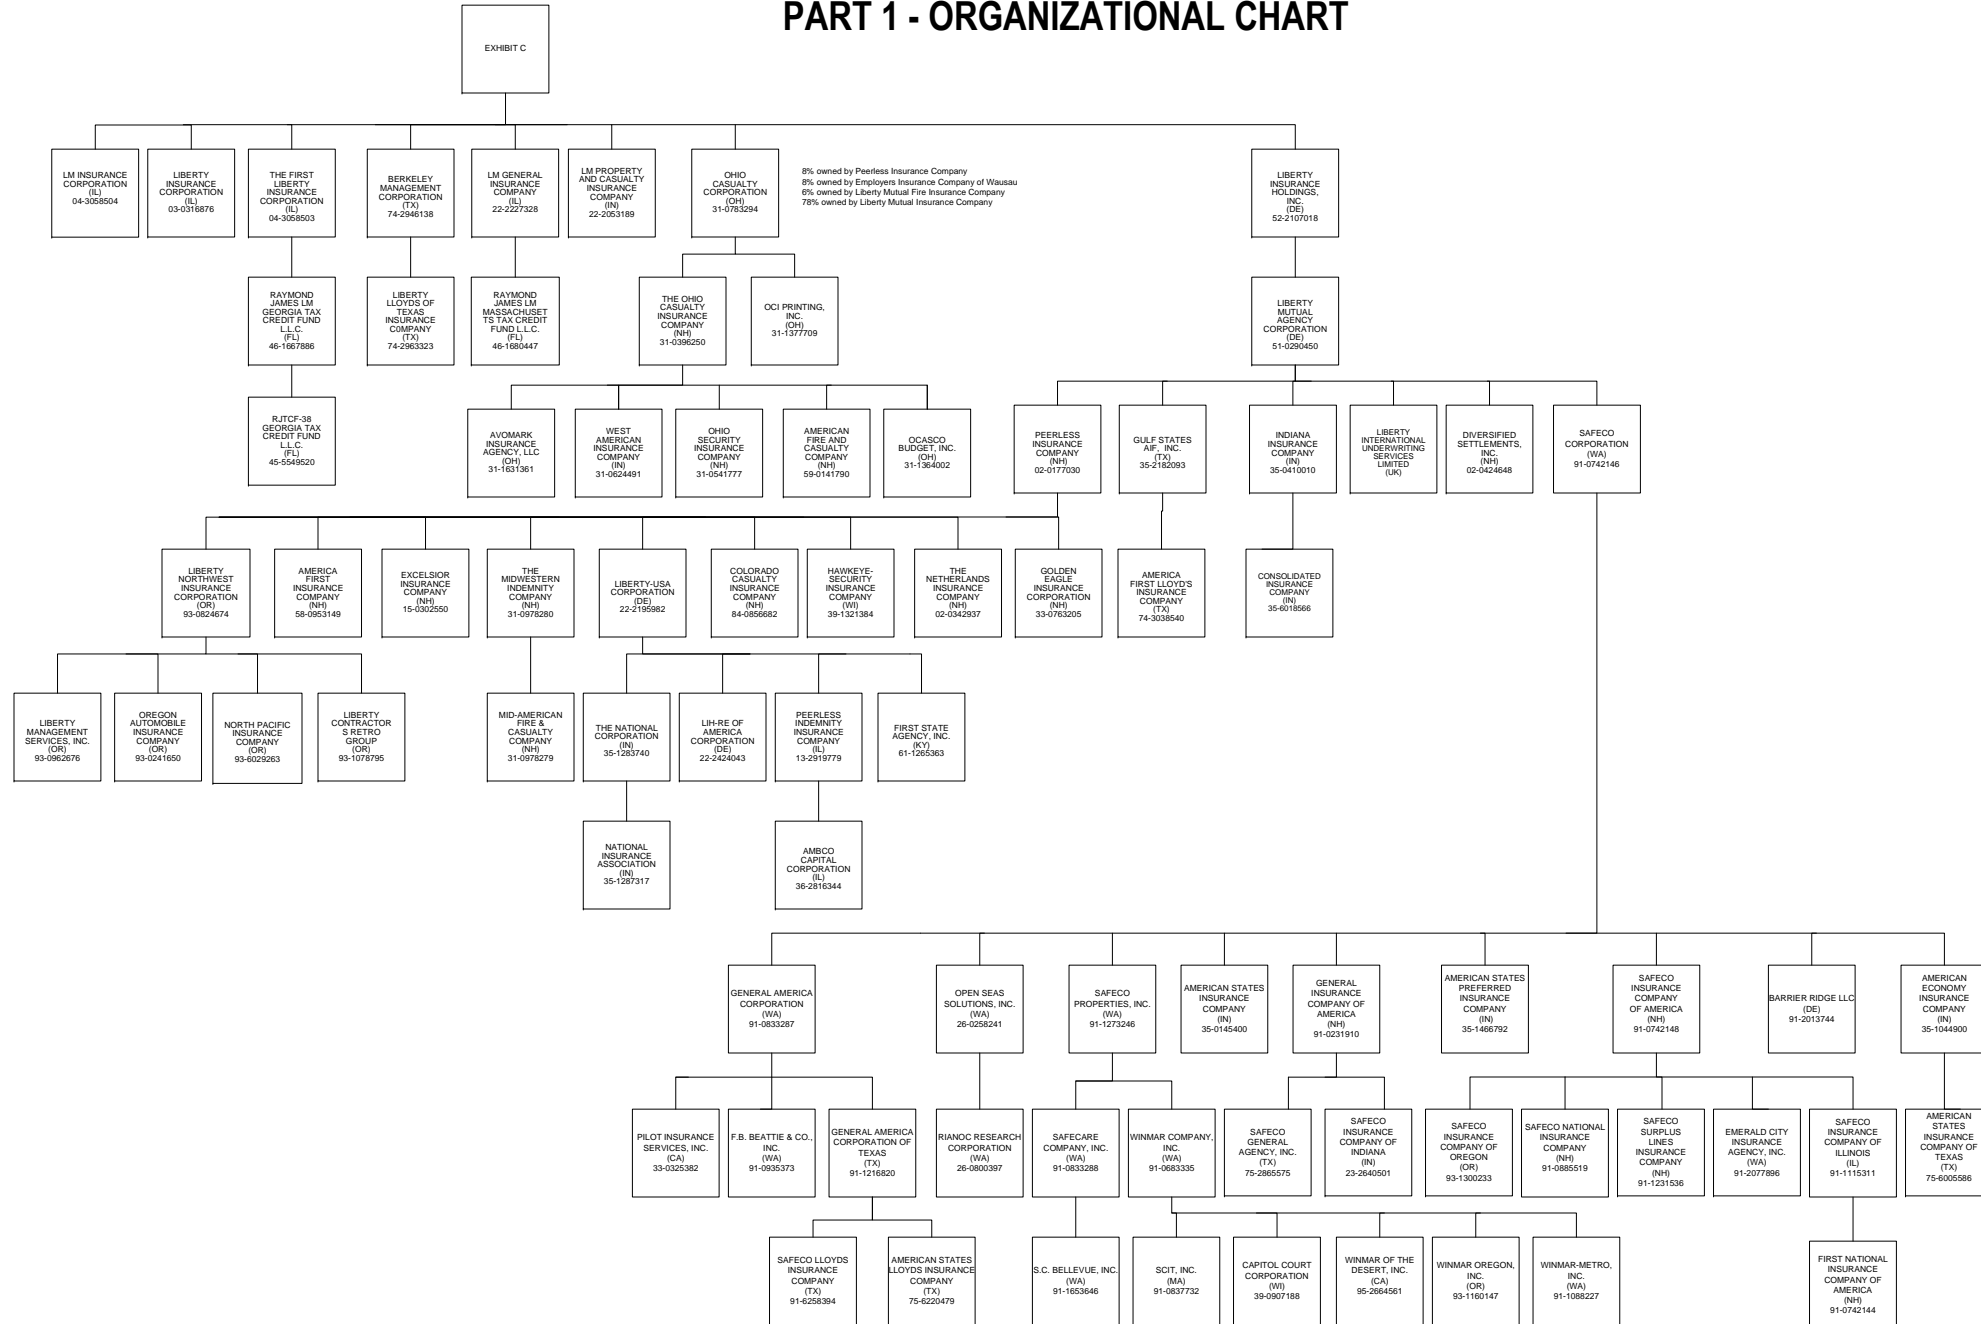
PART 1 - ORGANIZATIONAL CHART

EXHIBIT C

LM INSURANCE CORPORATION (IL) 04-3058504

LIBERTY INSURANCE CORPORATION (IL) 03-0316876

THE FIRST LIBERTY INSURANCE CORPORATION (IL) 04-3058503

BERKELEY MANAGEMENT CORPORATION (TX) 74-2946138

LM GENERAL INSURANCE COMPANY (IL) 22-2227328

LM PROPERTY AND CASUALTY INSURANCE COMPANY (IN) 22-2053189

OHIO CASUALTY CORPORATION (OH) 31-0783294

8% owned by Peerless Insurance Company
8% owned by Employers Insurance Company of Wausau
6% owned by Liberty Mutual Fire Insurance Company
78% owned by Liberty Mutual Insurance Company

LIBERTY INSURANCE HOLDINGS, INC. (DE) 52-2107018

RAYMOND JAMES LM GEORGIA TAX CREDIT FUND L.L.C. (FL) 46-1667886

LIBERTY LLOYDS OF TEXAS INSURANCE C0MPANY (TX) 74-2963323

RAYMOND JAMES LM MASSACHUSETTS TAX CREDIT FUND L.L.C. (FL) 46-1680447

THE OHIO CASUALTY INSURANCE COMPANY (NH) 31-0396250

OCI PRINTING, INC. (OH) 31-1377709

LIBERTY MUTUAL AGENCY CORPORATION (DE) 51-0290450

RJTCF-38 GEORGIA TAX CREDIT FUND L.L.C. (FL) 45-5549520

AVOMARK INSURANCE AGENCY, LLC (OH) 31-1631361

WEST AMERICAN INSURANCE COMPANY (IN) 31-0624491

OHIO SECURITY INSURANCE COMPANY (NH) 31-0541777

AMERICAN FIRE AND CASUALTY COMPANY (NH) 59-0141790

OCASCO BUDGET, INC. (OH) 31-1364002

PEERLESS INSURANCE COMPANY (NH) 02-0177030

GULF STATES AIF, INC. (TX) 35-2182093

INDIANA INSURANCE COMPANY (IN) 35-0410010

LIBERTY INTERNATIONAL UNDERWRITING SERVICES LIMITED (UK)

DIVERSIFIED SETTLEMENTS, INC. (NH) 02-0424648

SAFECO CORPORATION (WA) 91-0742146

LIBERTY NORTHWEST INSURANCE CORPORATION (OR) 93-0824674

AMERICA FIRST INSURANCE COMPANY (NH) 58-0953149

EXCELSIOR INSURANCE COMPANY (NH) 15-0302550

THE MIDWESTERN INDEMNITY COMPANY (NH) 31-0978280

LIBERTY-USA CORPORATION (DE) 22-2195982

COLORADO CASUALTY INSURANCE COMPANY (NH) 84-0856682

HAWKEYE-SECURITY INSURANCE COMPANY (WI) 39-1321384

THE NETHERLANDS INSURANCE COMPANY (NH) 02-0342937

GOLDEN EAGLE INSURANCE CORPORATION (NH) 33-0763205

AMERICA FIRST LLOYD'S INSURANCE COMPANY (TX) 74-3038540

CONSOLIDATED INSURANCE COMPANY (IN) 35-6018566

LIBERTY MANAGEMENT SERVICES, INC. (OR) 93-0962676

OREGON AUTOMOBILE INSURANCE COMPANY (OR) 93-0241650

NORTH PACIFIC INSURANCE COMPANY (OR) 93-6029263

LIBERTY CONTRACTORS RETRO GROUP (OR) 93-1078795

MID-AMERICAN FIRE & CASUALTY COMPANY (NH) 31-0978279

THE NATIONAL CORPORATION (IN) 35-1283740

LIH-RE OF AMERICA CORPORATION (DE) 22-2424043

PEERLESS INDEMNITY INSURANCE COMPANY (IL) 13-2919779

FIRST STATE AGENCY, INC. (KY) 61-1265363

NATIONAL INSURANCE ASSOCIATION (IN) 35-1287317

AMBCO CAPITAL CORPORATION (IL) 36-2816344

GENERAL AMERICA CORPORATION (WA) 91-0833287

OPEN SEAS SOLUTIONS, INC. (WA) 26-0258241

SAFECO PROPERTIES, INC. (WA) 91-1273246

AMERICAN STATES INSURANCE COMPANY (IN) 35-0145400

GENERAL INSURANCE COMPANY OF AMERICA (NH) 91-0231910

AMERICAN STATES PREFERRED INSURANCE COMPANY (IN) 35-1466792

SAFECO INSURANCE COMPANY OF AMERICA (NH) 91-0742148

BARRIER RIDGE LLC (DE) 91-2013744

AMERICAN ECONOMY INSURANCE COMPANY (IN) 35-1044900

PILOT INSURANCE SERVICES, INC. (CA) 33-0325382

F.B. BEATTIE & CO., INC. (WA) 91-0935373

GENERAL AMERICA CORPORATION OF TEXAS (TX) 91-1216820

RIANOC RESEARCH CORPORATION (WA) 26-0800397

SAFECARE COMPANY, INC. (WA) 91-0833288

WINMAR COMPANY, INC. (WA) 91-0683335

SAFECO GENERAL AGENCY, INC. (TX) 75-2865575

SAFECO INSURANCE COMPANY OF INDIANA (IN) 23-2640501

SAFECO INSURANCE COMPANY OF OREGON (OR) 93-1300233

SAFECO NATIONAL INSURANCE COMPANY (NH) 91-0885519

SAFECO SURPLUS LINES INSURANCE COMPANY (NH) 91-1231536

EMERALD CITY INSURANCE AGENCY, INC. (WA) 91-2077896

SAFECO INSURANCE COMPANY OF ILLINOIS (IL) 91-1115311

AMERICAN STATES INSURANCE COMPANY OF TEXAS (TX) 75-6005586

SAFECO LLOYDS INSURANCE COMPANY (TX) 91-6258394

AMERICAN STATES LLOYDS INSURANCE COMPANY (TX) 75-6220479

S.C. BELLEVUE, INC. (WA) 91-1653646

SCIT, INC. (MA) 91-0837732

CAPITOL COURT CORPORATION (WI) 39-0907188

WINMAR OF THE DESERT, INC. (CA) 95-2664561

WINMAR OREGON, INC. (OR) 93-1160147

WINMAR-METRO, INC. (WA) 91-1088227

FIRST NATIONAL INSURANCE COMPANY OF AMERICA (NH) 91-0742144